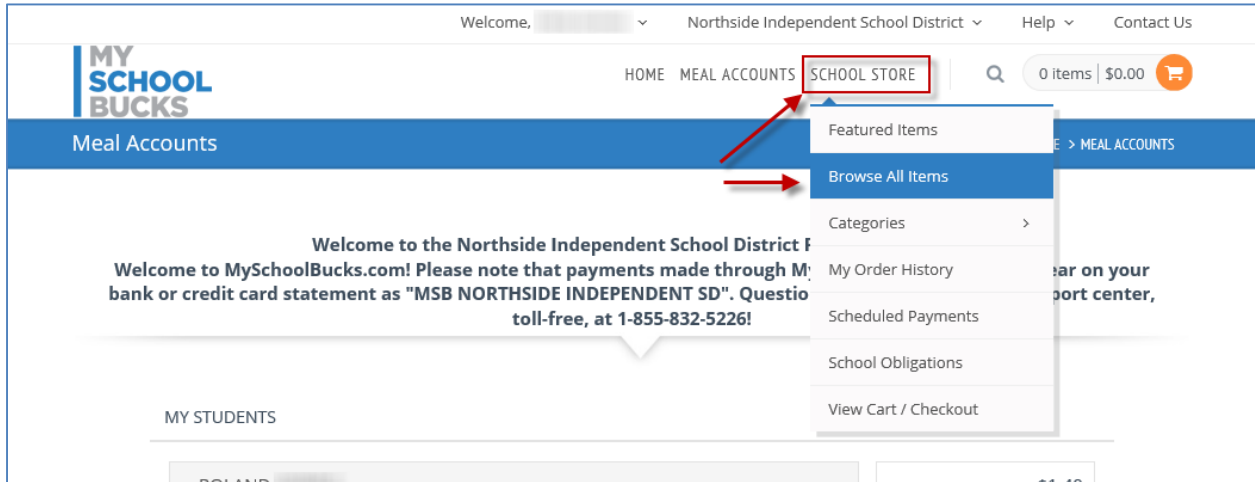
Welcome, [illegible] Northside Independent School District Help Contact Us

MY SCHOOL BUCKS

HOME MEAL ACCOUNTS SCHOOL STORE 0 items | $0.00

Meal Accounts > MEAL ACCOUNTS

Featured Items
Browse All Items
Categories >
My Order History
Scheduled Payments
School Obligations
View Cart / Checkout

Welcome to the Northside Independent School District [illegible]
Welcome to MySchoolBucks.com! Please note that payments made through My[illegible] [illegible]ear on your bank or credit card statement as "MSB NORTHSIDE INDEPENDENT SD". Questio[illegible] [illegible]port center, toll-free, at 1-855-832-5226!

MY STUDENTS

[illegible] $1.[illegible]